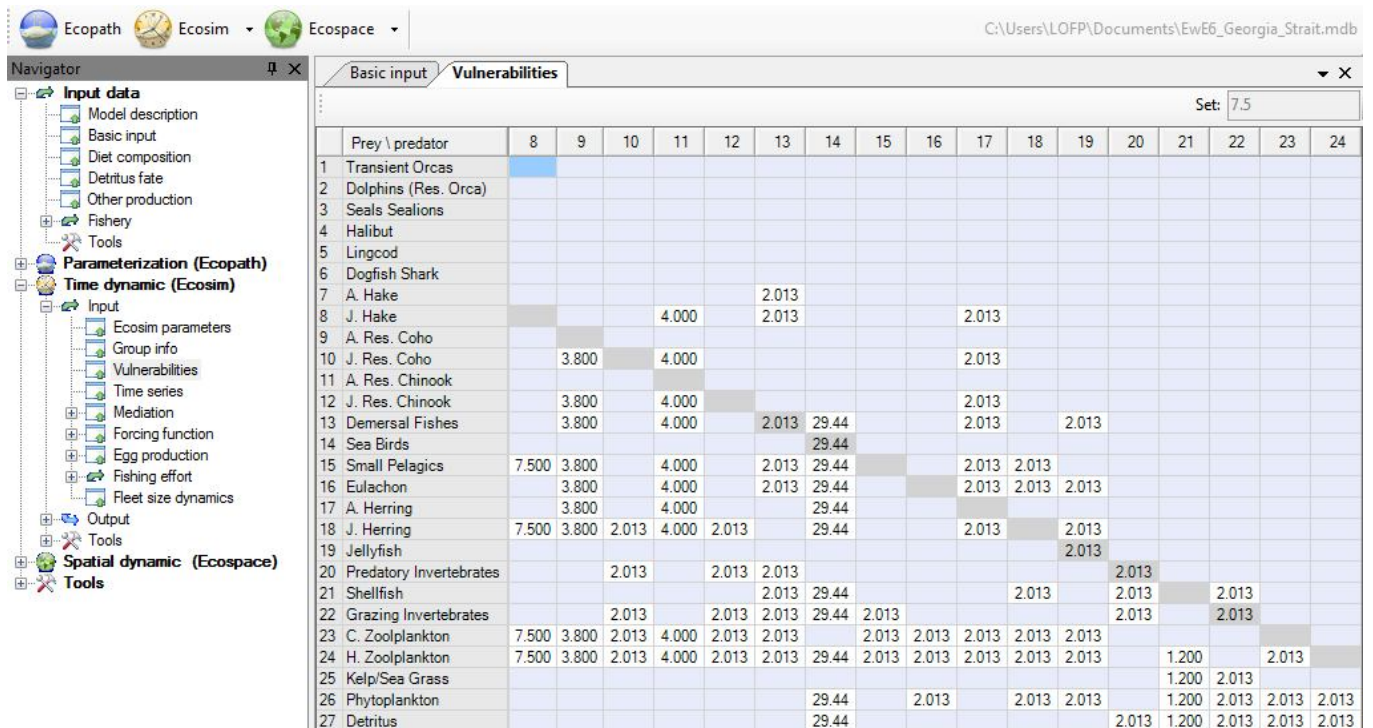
Ecopath Ecosim Ecospace

C:\Users\LOFP\Documents\EwE6_Georgia_Strait.mdb

Navigator

Input data
Model description
Basic input
Diet composition
Detritus fate
Other production
Fishery
Tools
Parameterization (Ecopath)
Time dynamic (Ecosim)
Input
Ecosim parameters
Group info
Vulnerabilities
Time series
Mediation
Forcing function
Egg production
Fishing effort
Fleet size dynamics
Output
Tools
Spatial dynamic (Ecospace)
Tools

Basic input | Vulnerabilities

Set: 7.5

| | Prey \ predator | 8 | 9 | 10 | 11 | 12 | 13 | 14 | 15 | 16 | 17 | 18 | 19 | 20 | 21 | 22 | 23 | 24 |
|---|---|---|---|---|---|---|---|---|---|---|---|---|---|---|---|---|---|---|
| 1 | Transient Orcas | | | | | | | | | | | | | | | | | |
| 2 | Dolphins (Res. Orca) | | | | | | | | | | | | | | | | | |
| 3 | Seals Sealions | | | | | | | | | | | | | | | | | |
| 4 | Halibut | | | | | | | | | | | | | | | | | |
| 5 | Lingcod | | | | | | | | | | | | | | | | | |
| 6 | Dogfish Shark | | | | | | | | | | | | | | | | | |
| 7 | A. Hake | | | | | | 2.013 | | | | | | | | | | | |
| 8 | J. Hake | | | | 4.000 | | 2.013 | | | | 2.013 | | | | | | | |
| 9 | A. Res. Coho | | | | | | | | | | | | | | | | | |
| 10 | J. Res. Coho | | 3.800 | | 4.000 | | | | | | 2.013 | | | | | | | |
| 11 | A. Res. Chinook | | | | | | | | | | | | | | | | | |
| 12 | J. Res. Chinook | | 3.800 | | 4.000 | | | | | | 2.013 | | | | | | | |
| 13 | Demersal Fishes | | 3.800 | | 4.000 | | 2.013 | 29.44 | | | 2.013 | | 2.013 | | | | | |
| 14 | Sea Birds | | | | | | | 29.44 | | | | | | | | | | |
| 15 | Small Pelagics | 7.500 | 3.800 | | 4.000 | | 2.013 | 29.44 | | | 2.013 | 2.013 | | | | | | |
| 16 | Eulachon | | 3.800 | | 4.000 | | 2.013 | 29.44 | | | 2.013 | 2.013 | 2.013 | | | | | |
| 17 | A. Herring | | 3.800 | | 4.000 | | | 29.44 | | | | | | | | | | |
| 18 | J. Herring | 7.500 | 3.800 | 2.013 | 4.000 | 2.013 | | 29.44 | | | 2.013 | | 2.013 | | | | | |
| 19 | Jellyfish | | | | | | | | | | | | 2.013 | | | | | |
| 20 | Predatory Invertebrates | | | 2.013 | | 2.013 | 2.013 | | | | | | | 2.013 | | | | |
| 21 | Shellfish | | | | | | 2.013 | 29.44 | | | | 2.013 | | 2.013 | | 2.013 | | |
| 22 | Grazing Invertebrates | | | 2.013 | | 2.013 | 2.013 | 29.44 | 2.013 | | | | | 2.013 | | 2.013 | | |
| 23 | C. Zoolplankton | 7.500 | 3.800 | 2.013 | 4.000 | 2.013 | 2.013 | | 2.013 | 2.013 | 2.013 | 2.013 | 2.013 | | | | | |
| 24 | H. Zoolplankton | 7.500 | 3.800 | 2.013 | 4.000 | 2.013 | 2.013 | 29.44 | 2.013 | 2.013 | 2.013 | 2.013 | 2.013 | | 1.200 | | 2.013 | |
| 25 | Kelp/Sea Grass | | | | | | | | | | | | | | 1.200 | 2.013 | | |
| 26 | Phytoplankton | | | | | | | 29.44 | | 2.013 | | 2.013 | 2.013 | | 1.200 | 2.013 | 2.013 | 2.013 |
| 27 | Detritus | | | | | | | 29.44 | | | | | | 2.013 | 1.200 | 2.013 | 2.013 | 2.013 |